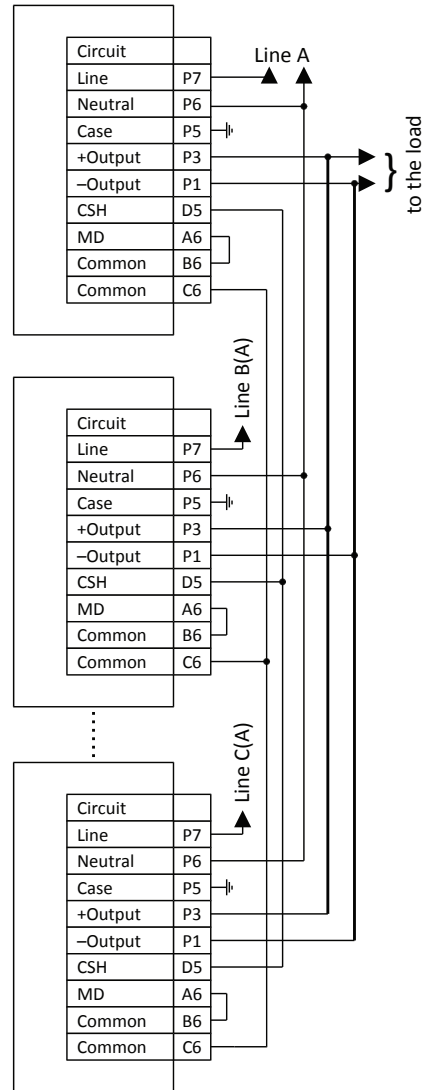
| Circuit | |
|---|---|
| Line | P7 |
| Neutral | P6 |
| Case | P5 |
| +Output | P3 |
| –Output | P1 |
| CSH | D5 |
| MD | A6 |
| Common | B6 |
| Common | C6 |

Line A

to the load

Line B(A)

| Circuit | |
|---|---|
| Line | P7 |
| Neutral | P6 |
| Case | P5 |
| +Output | P3 |
| –Output | P1 |
| CSH | D5 |
| MD | A6 |
| Common | B6 |
| Common | C6 |

Line C(A)

| Circuit | |
|---|---|
| Line | P7 |
| Neutral | P6 |
| Case | P5 |
| +Output | P3 |
| –Output | P1 |
| CSH | D5 |
| MD | A6 |
| Common | B6 |
| Common | C6 |